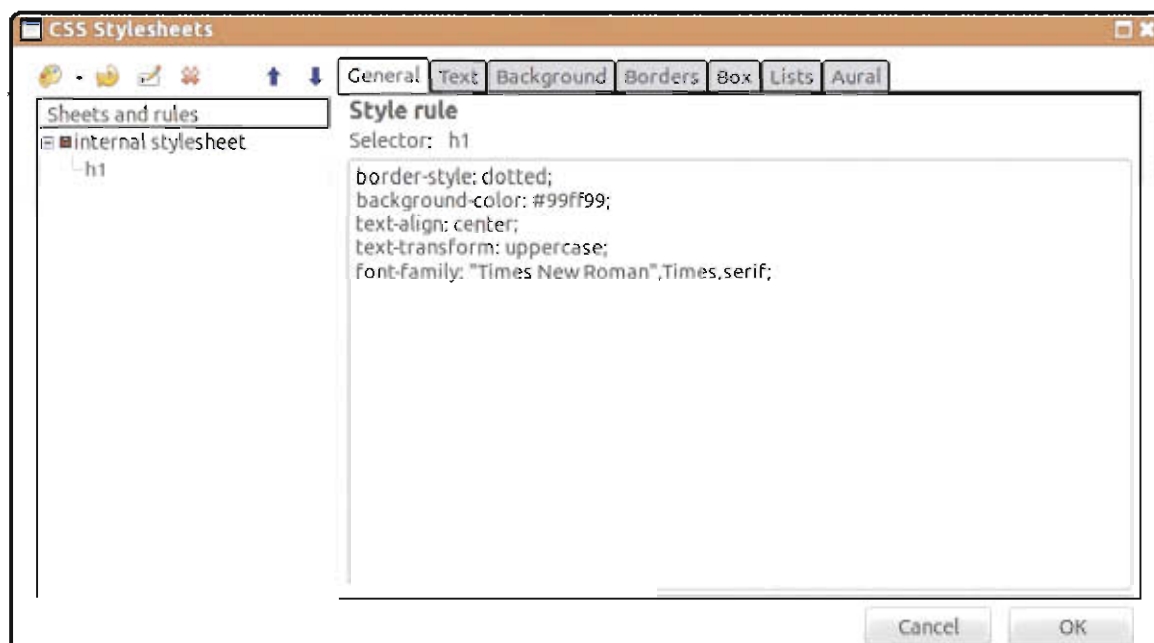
CSS Stylesheets

General | Text | Background | Borders | Box | Lists | Aural

Sheets and rules

internal stylesheet

h1

Style rule

Selector: h1

border-style: dotted;
background-color: #99ff99;
text-align: center;
text-transform: uppercase;
font-family: "Times New Roman",Times,serif;

Cancel

OK